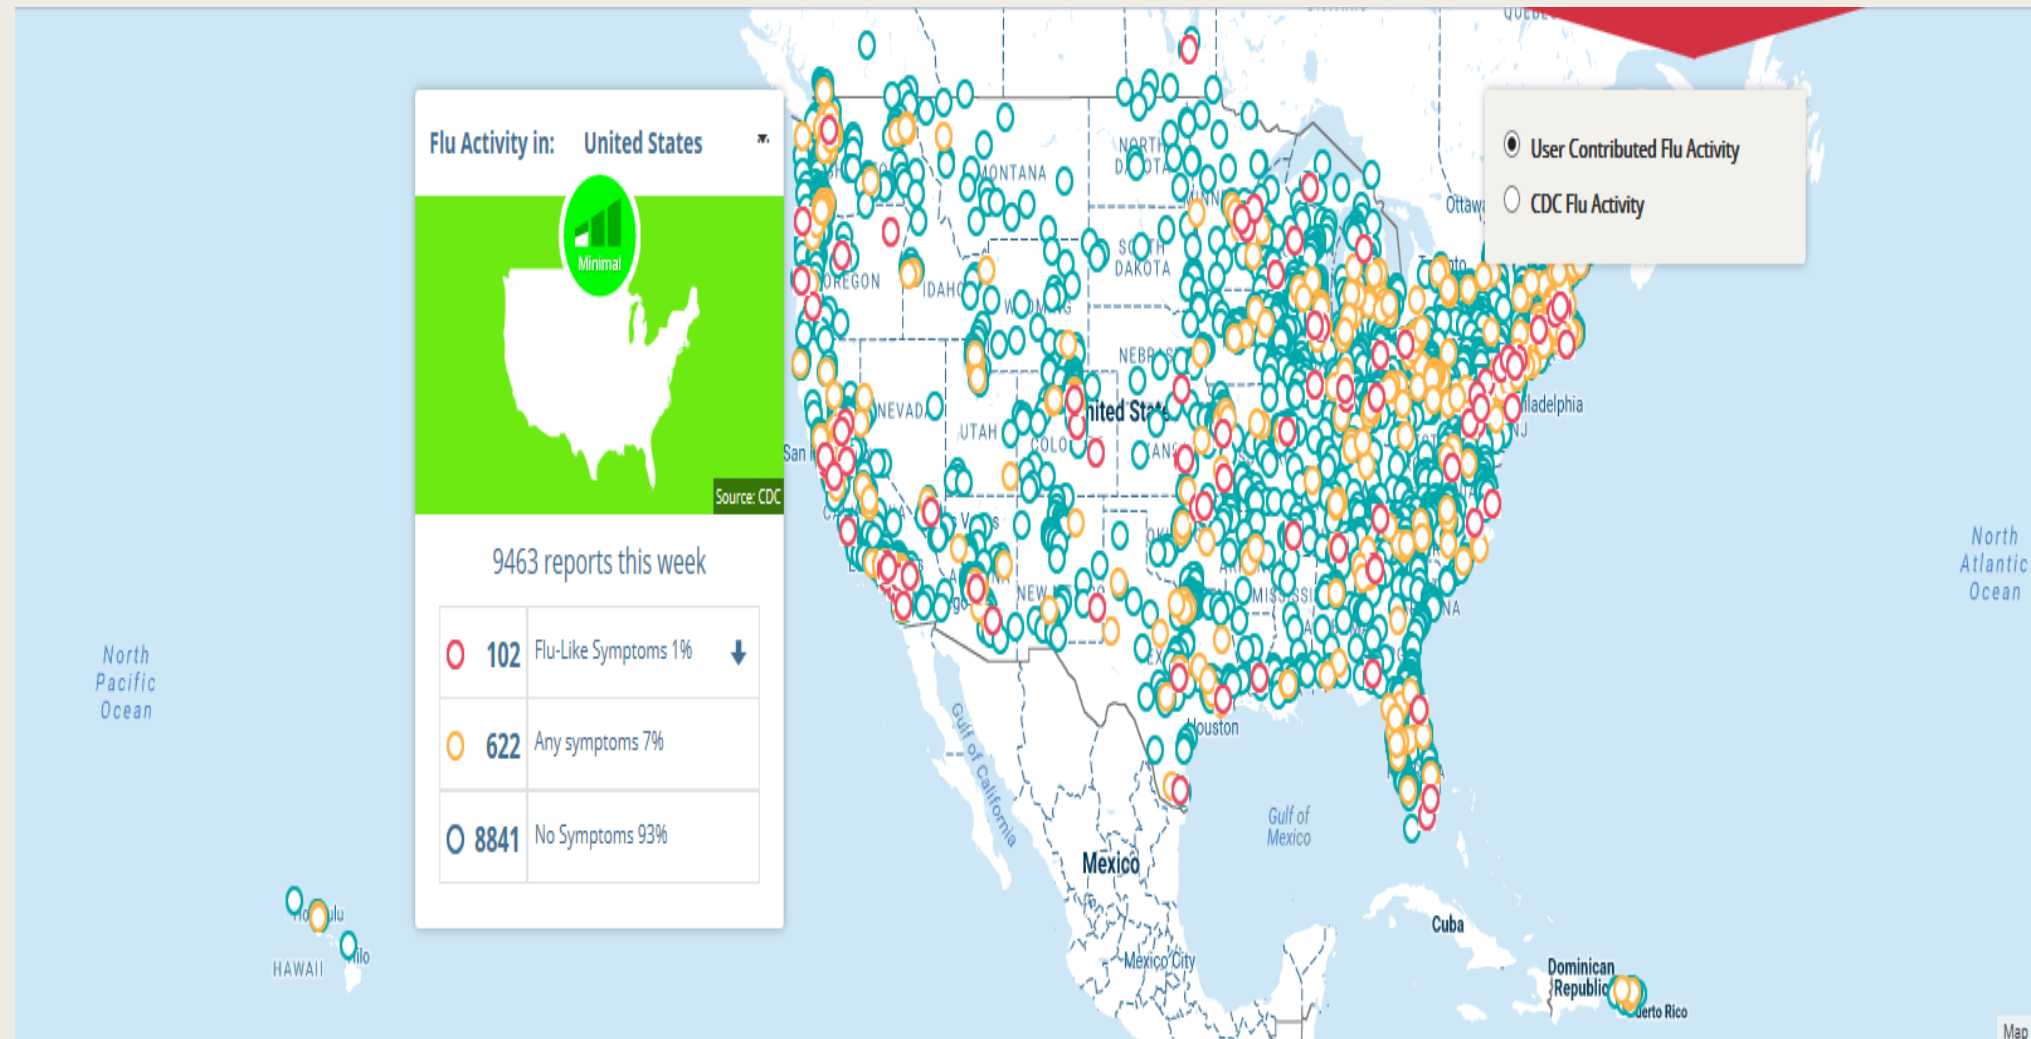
Flu Activity in: United States

Minimal

Source: CDC

9463 reports this week

| | | |
|---|---|---|
| 102 | Flu-Like Symptoms 1% | |
| 622 | Any symptoms 7% | |
| 8841 | No Symptoms 93% | |

User Contributed Flu Activity

CDC Flu Activity

North Pacific Ocean

North Atlantic Ocean

MONTANA
NORTH DAKOTA
SOUTH DAKOTA
OREGON
IDAHO
WYOMING
NEBRASKA
NEVADA
UTAH
COLO
United States
Philadelphia
NJ
Ottawa
Toronto
Houston
Gulf of California
Gulf of Mexico
Mexico
Mexico City
Cuba
Dominican Republic
Puerto Rico
HAWAII
Honolulu
Hilo
San
NEW
MISSISSI
Map